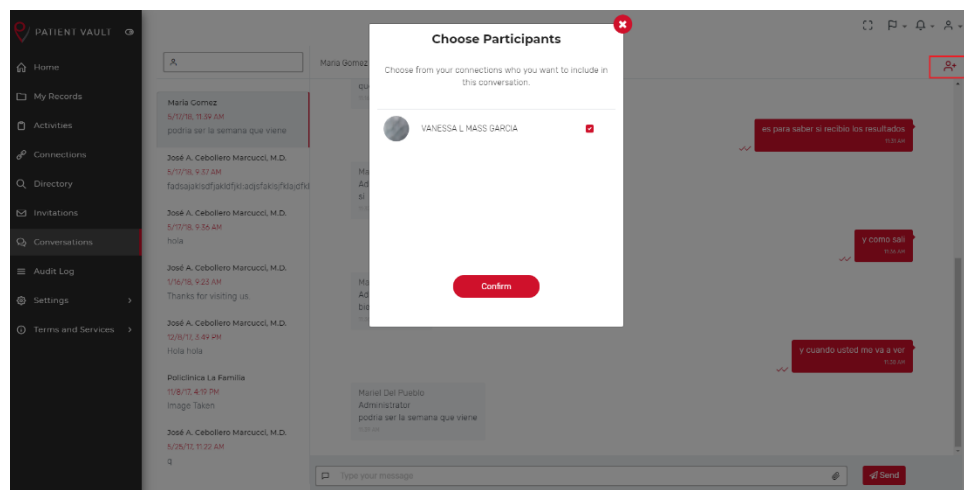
PATIENT VAULT

Home
My Records
Activities
Connections
Directory
Invitations
Conversations
Audit Log
Settings
Terms and Services

Maria Gomez
5/17/18, 11:39 AM
podria ser la semana que viene

José A. Ceboliero Marcucci, M.D.
5/17/18, 9:37 AM
fadsajaklsdfjakldfjkl;adjsfakls/fklajdfkl

José A. Ceboliero Marcucci, M.D.
5/17/18, 9:36 AM
hola

José A. Ceboliero Marcucci, M.D.
1/16/18, 9:23 AM
Thanks for visiting us.

José A. Ceboliero Marcucci, M.D.
12/8/17, 3:49 PM
Hola hola

Policlinica La Familia
11/8/17, 4:19 PM
Image Taken

José A. Ceboliero Marcucci, M.D.
5/25/17, 11:22 AM
q

Maria Gomez

Choose Participants

Choose from your connections who you want to include in this conversation.

VANESSA L MASS GARCIA

Confirm

es para saber si recibio los resultados
11:31 AM

y como sali
11:34 AM

y cuando usted me va a ver
11:38 AM

Mariel Del Pueblo
Administrator
podria ser la semana que viene
11:39 AM

Type your message
Send